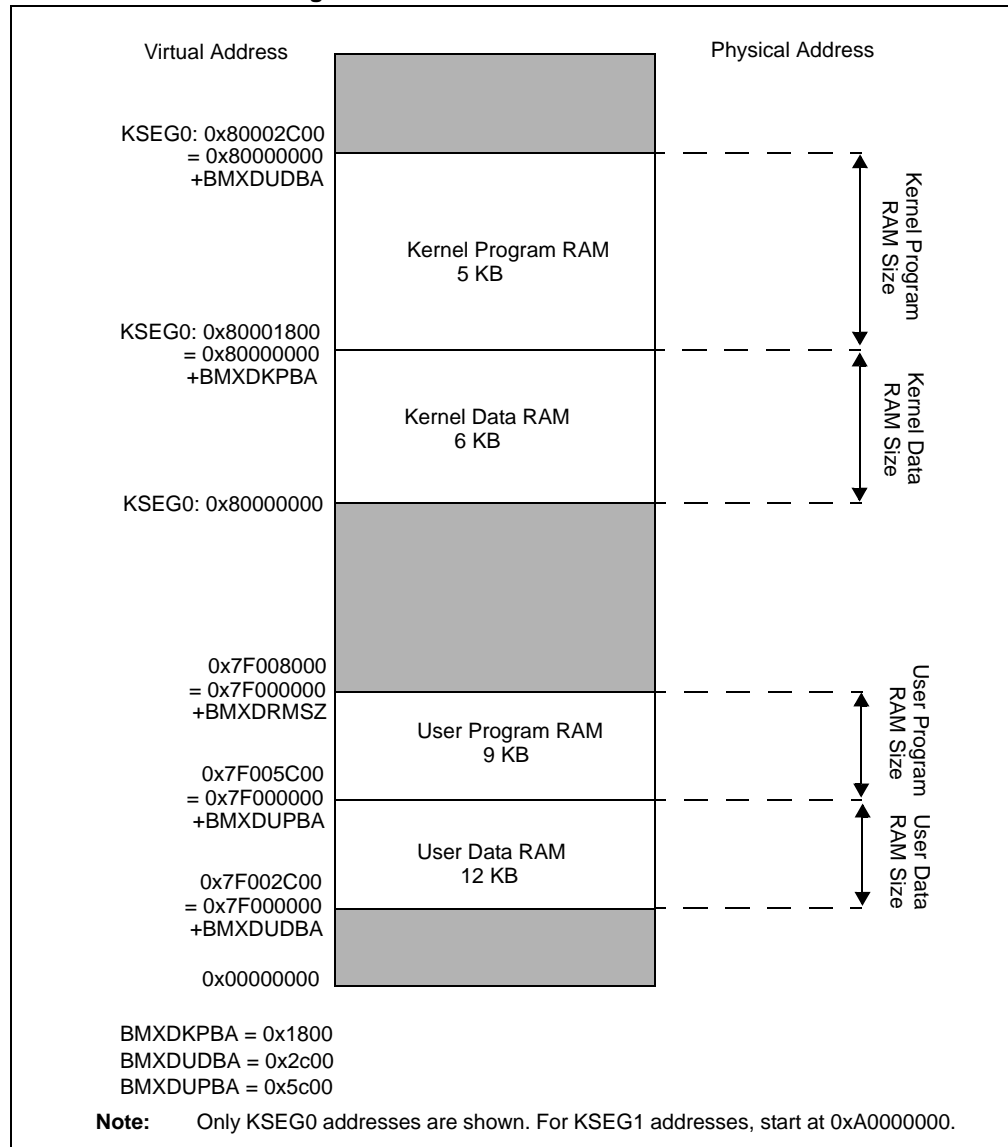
Virtual Address

Physical Address

KSEG0: 0x80002C00
= 0x80000000
+BMXDUDBA

Kernel Program RAM
5 KB

Kernel Program RAM Size

KSEG0: 0x80001800
= 0x80000000
+BMXDKPBA

Kernel Data RAM
6 KB

Kernel Data RAM Size

KSEG0: 0x80000000

0x7F008000
= 0x7F000000
+BMXDRMSZ

User Program RAM
9 KB

User Program RAM Size

0x7F005C00
= 0x7F000000
+BMXDUPBA

User Data RAM
12 KB

User Data RAM Size

0x7F002C00
= 0x7F000000
+BMXDUDBA

0x00000000

BMXDKPBA = 0x1800
BMXDUDBA = 0x2c00
BMXDUPBA = 0x5c00

Note: Only KSEG0 addresses are shown. For KSEG1 addresses, start at 0xA0000000.